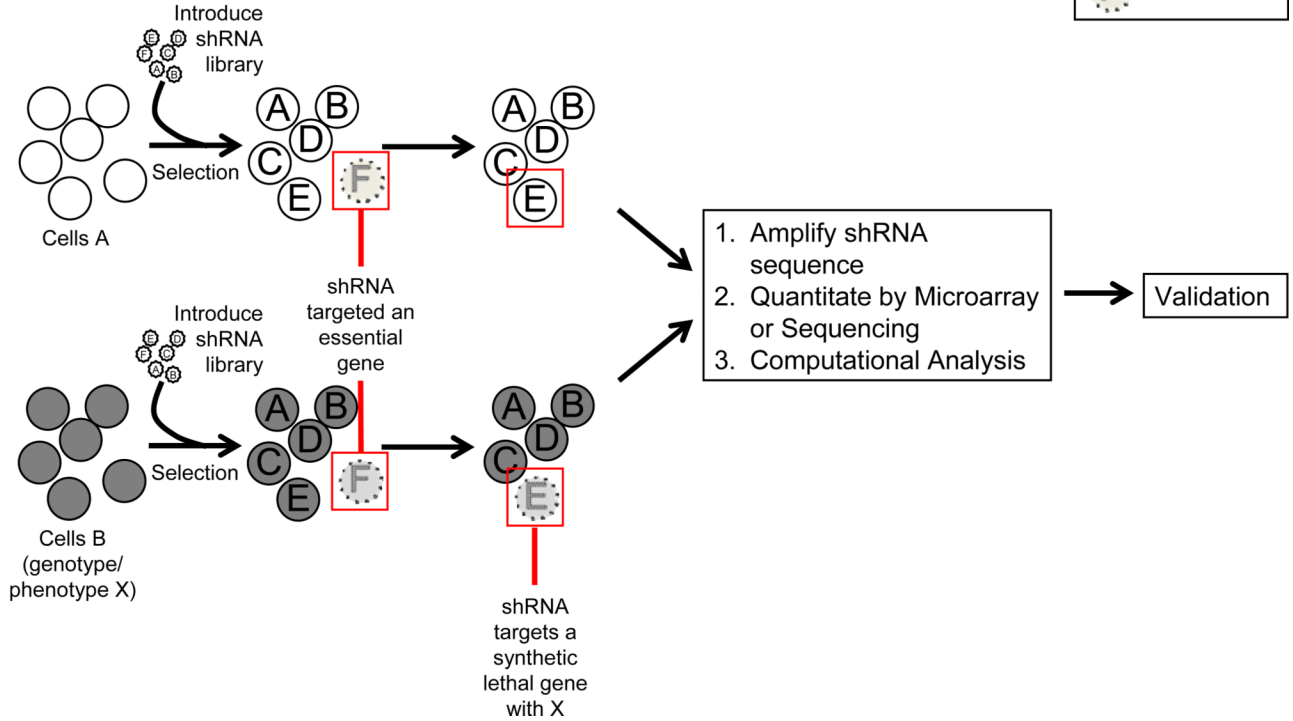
Introduce shRNA library

E D
F C
A B

Selection

Cells A

A B
D
C
E
F

A B
D
C
E

shRNA targeted an essential gene

Introduce shRNA library

E D
F C
A B

Selection

Cells B (genotype/ phenotype X)

A B
D
C
E
F

A B
D
C
E

shRNA targets a synthetic lethal gene with X

1. Amplify shRNA sequence
2. Quantitate by Microarray or Sequencing
3. Computational Analysis

Validation